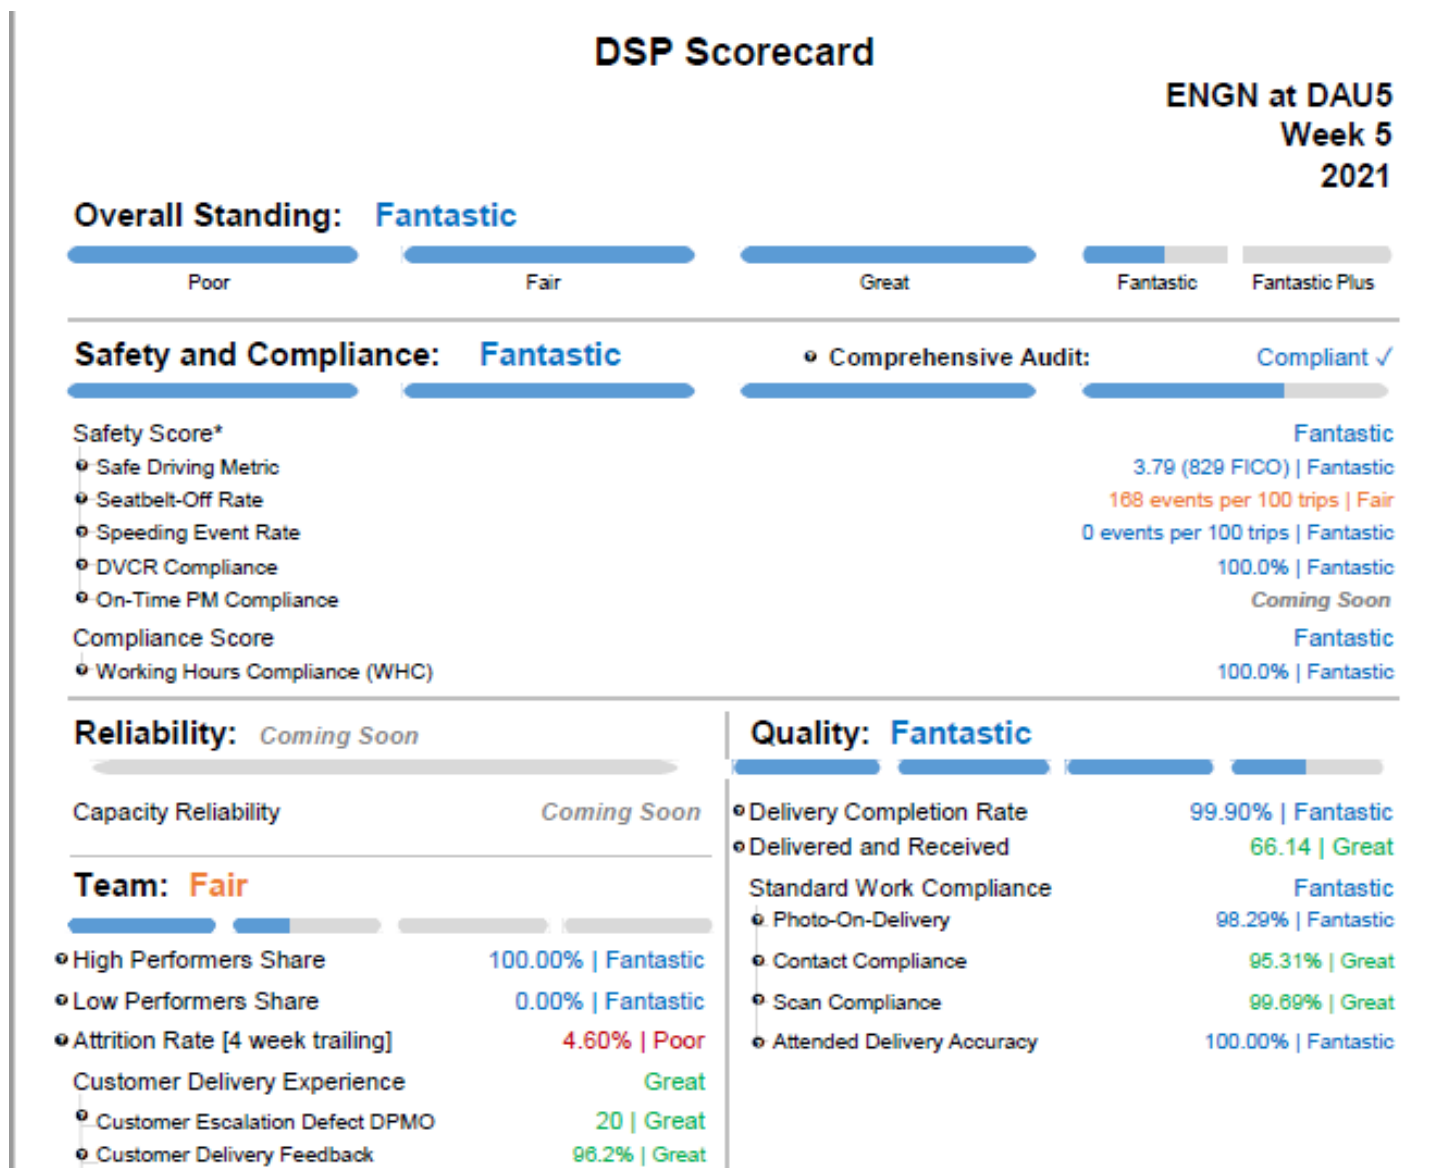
DSP Scorecard

ENGN at DAU5
Week 5
2021

Overall Standing: Fantastic

Poor Fair Great Fantastic Fantastic Plus

Safety and Compliance: Fantastic

Comprehensive Audit: Compliant ✓

Safety Score* Fantastic
Safe Driving Metric 3.79 (829 FICO) | Fantastic
Seatbelt-Off Rate 168 events per 100 trips | Fair
Speeding Event Rate 0 events per 100 trips | Fantastic
DVCR Compliance 100.0% | Fantastic
On-Time PM Compliance Coming Soon
Compliance Score Fantastic
Working Hours Compliance (WHC) 100.0% | Fantastic

Reliability: Coming Soon

Capacity Reliability Coming Soon

Team: Fair

High Performers Share 100.00% | Fantastic
Low Performers Share 0.00% | Fantastic
Attrition Rate [4 week trailing] 4.60% | Poor
Customer Delivery Experience Great
Customer Escalation Defect DPMO 20 | Great
Customer Delivery Feedback 96.2% | Great

Quality: Fantastic

Delivery Completion Rate 99.90% | Fantastic
Delivered and Received 66.14 | Great
Standard Work Compliance Fantastic
Photo-On-Delivery 98.29% | Fantastic
Contact Compliance 95.31% | Great
Scan Compliance 99.69% | Great
Attended Delivery Accuracy 100.00% | Fantastic